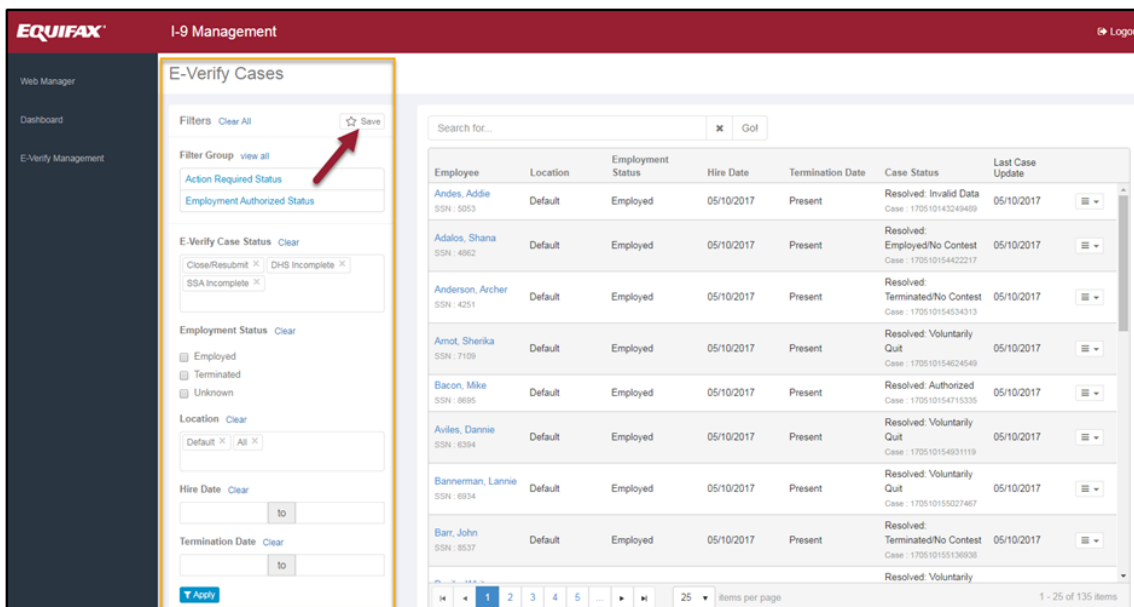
EQUIFAX

I-9 Management

Logo

Web Manager

Dashboard

E-Verify Management

E-Verify Cases

Filters Clear All

Save

Filter Group view all

Action Required Status

Employment Authorized Status

E-Verify Case Status Clear

Close/Resubmit × DHS Incomplete × SSA Incomplete ×

Employment Status Clear

Employed

Terminated

Unknown

Location Clear

Default × All ×

Hire Date Clear

to

Termination Date Clear

to

Apply

Search for...

× Go!

| Employee | Location | Employment Status | Hire Date | Termination Date | Case Status | Last Case Update | |
|---|---|---|---|---|---|---|---|
| Andes, Addie SSN : 5053 | Default | Employed | 05/10/2017 | Present | Resolved: Invalid Data Case : 170510143249489 | 05/10/2017 | |
| Adalos, Shana SSN : 4862 | Default | Employed | 05/10/2017 | Present | Resolved: Employed/No Contest Case : 170510154422217 | 05/10/2017 | |
| Anderson, Archer SSN : 4251 | Default | Employed | 05/10/2017 | Present | Resolved: Terminated/No Contest Case : 170510154534313 | 05/10/2017 | |
| Arnot, Sherika SSN : 7109 | Default | Employed | 05/10/2017 | Present | Resolved: Voluntarily Quit Case : 170510154624549 | 05/10/2017 | |
| Bacon, Mike SSN : 8695 | Default | Employed | 05/10/2017 | Present | Resolved: Authorized Case : 170510154715335 | 05/10/2017 | |
| Aviles, Dannie SSN : 6394 | Default | Employed | 05/10/2017 | Present | Resolved: Voluntarily Quit Case : 170510154931119 | 05/10/2017 | |
| Bannerman, Lannie SSN : 6934 | Default | Employed | 05/10/2017 | Present | Resolved: Voluntarily Quit Case : 170510155027467 | 05/10/2017 | |
| Barr, John SSN : 8537 | Default | Employed | 05/10/2017 | Present | Resolved: Terminated/No Contest Case : 170510155136938 | 05/10/2017 | |
| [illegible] | | | | | Resolved: Voluntarily | | |

1 2 3 4 5 ...

25 items per page

1 - 25 of 135 items